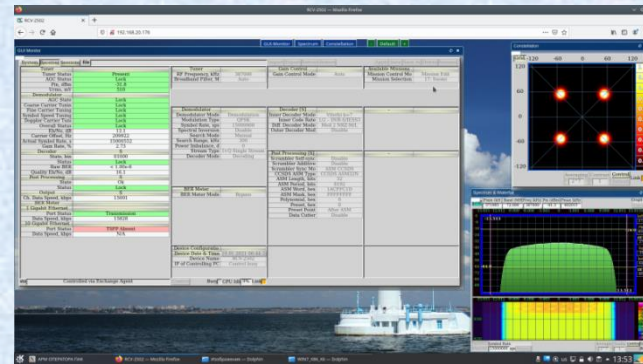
RCV-2502 — Mozilla Firefox

RCV-2502

192.168.20.176

SLV Monitor

Spectrum

Constellation

Tuner

Tuner Status

Present

AGC Status

Lock

Demodulator

ADC Status

Lock

Carrier Carrier Timing

Lock

Fine Carrier Timing

Lock

Symbol Speed Timing

Lock

Doppler Carrier Tuning

Lock

Overall Status

Lock

Carrier Offset, Hz

Decoder

State, bits

Status

Lock

Output

Port Status

Transmission

Port Status

Tuner

Gain Control

Demodulator

Decoder

Post Processing

BER Meter

BER Meter Mode

Device Configuration

Controlled via Exchange Agent

Constellation

Spectrum & Waterfall

Firefox

Dolphin

13:53